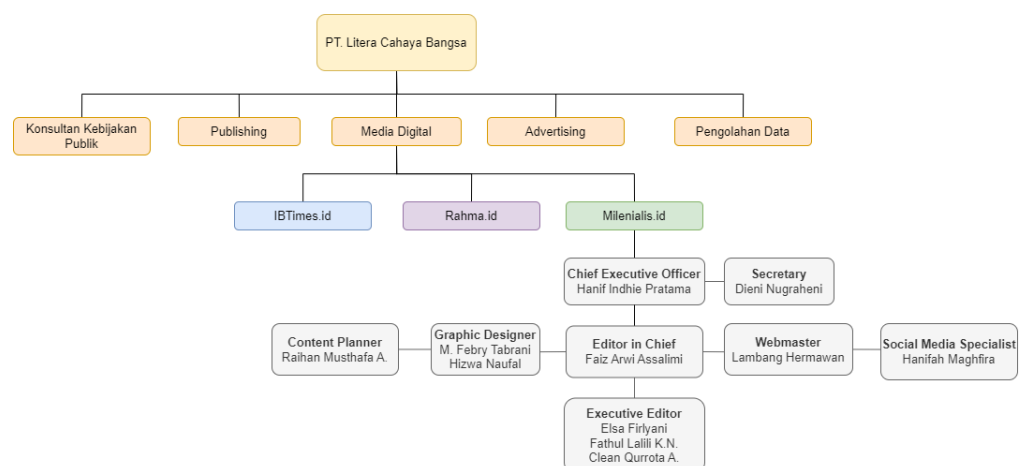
PT. Litera Cahaya Bangsa

Konsultan Kebijakan Publik

Publishing

Media Digital

Advertising

Pengolahan Data

IBTimes.id

Rahma.id

Milenialis.id

Chief Executive Officer
Hanif Indhie Pratama

Secretary
Dieni Nugraheni

Content Planner
Raihan Musthafa A.

Graphic Designer
M. Febry Tabrani
Hizwa Naufal

Editor in Chief
Faiz Arwi Assalimi

Webmaster
Lambang Hermawan

Social Media Specialist
Hanifah Maghfira

Executive Editor
Elsa Firlyani
Fathul Lalili K.N.
Clean Qurrota A.